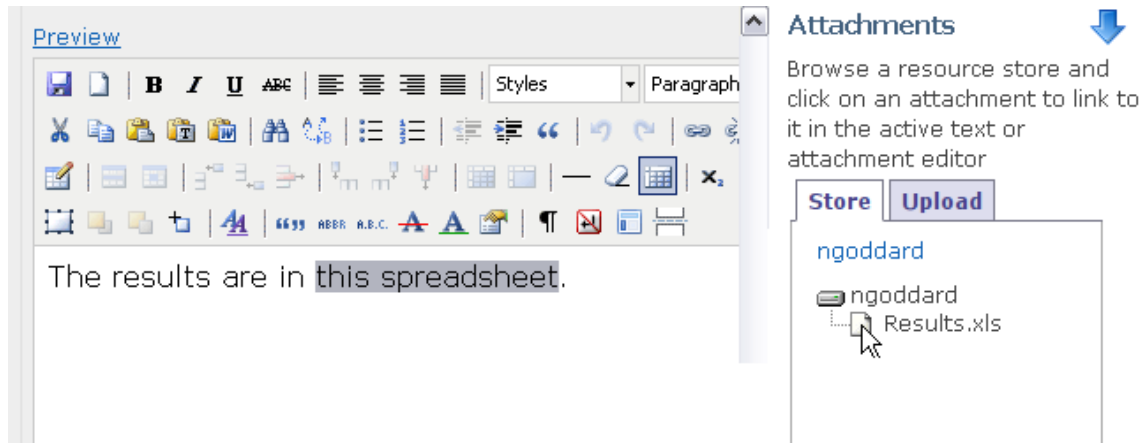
Preview

B I U ABC Styles Paragraph

ABBR A.B.C.

The results are in this spreadsheet.

Attachments

Browse a resource store and click on an attachment to link to it in the active text or attachment editor

Store Upload

ngoddard

ngoddard
Results.xls